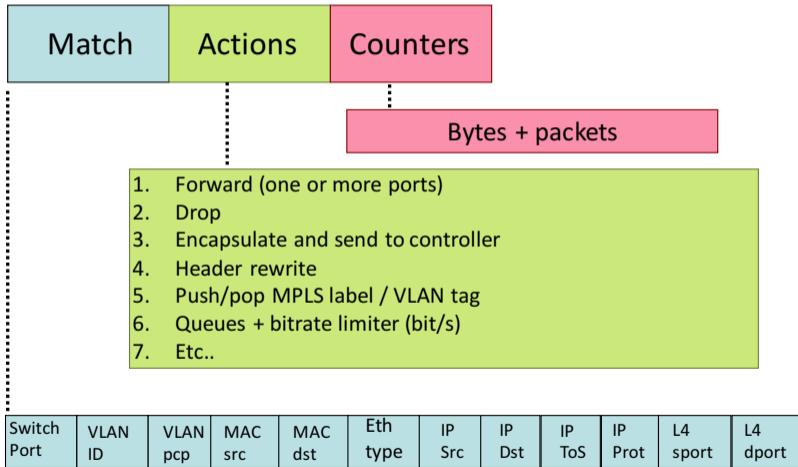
Match | Actions | Counters

Bytes + packets

1. Forward (one or more ports)
2. Drop
3. Encapsulate and send to controller
4. Header rewrite
5. Push/pop MPLS label / VLAN tag
6. Queues + bitrate limiter (bit/s)
7. Etc..

| Switch Port | VLAN ID | VLAN pcp | MAC src | MAC dst | Eth type | IP Src | IP Dst | IP ToS | IP Prot | L4 sport | L4 dport |
|---|---|---|---|---|---|---|---|---|---|---|---|